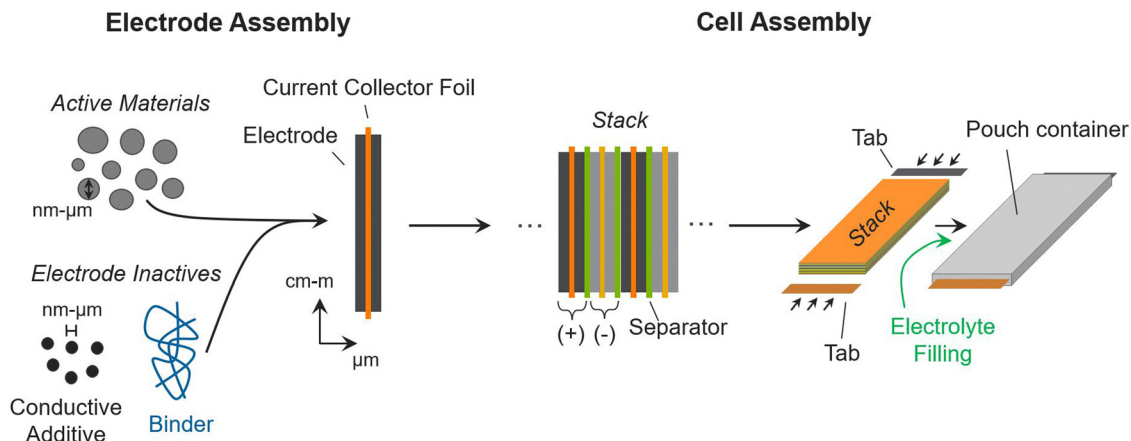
Electrode Assembly

Cell Assembly

Active Materials

nm-µm

Current Collector Foil

Electrode

Electrode Inactives

nm-µm

Conductive Additive

Binder

cm-m

µm

Stack

(+) (-)

Separator

Tab

Pouch container

Stack

Tab

Electrolyte Filling